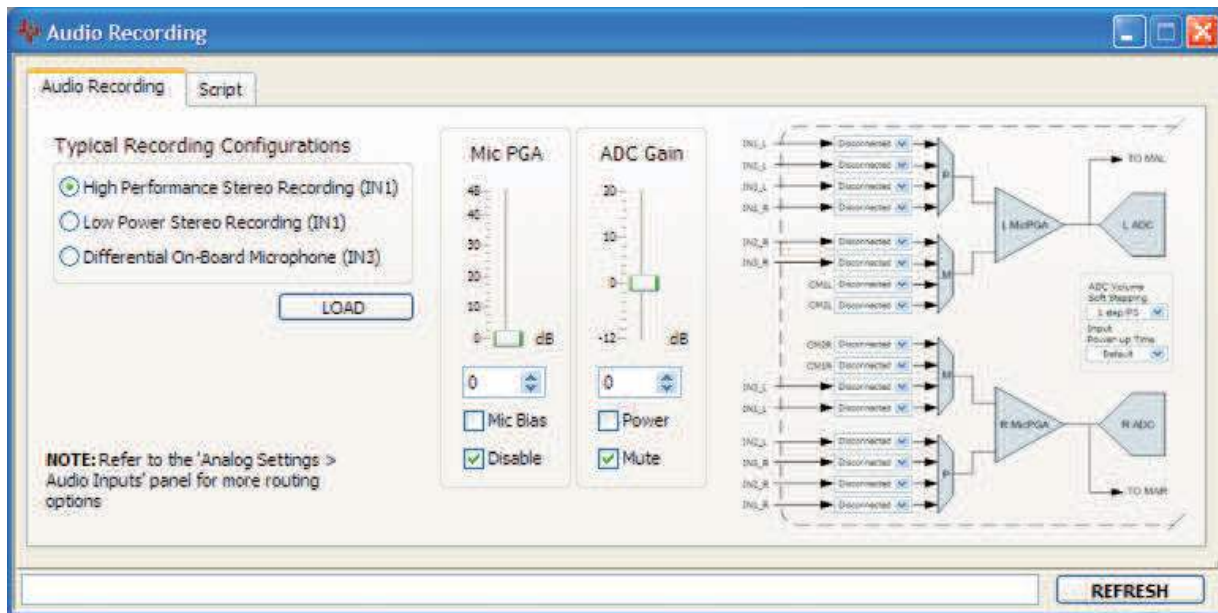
Audio Recording

Audio Recording | Script

Typical Recording Configurations

High Performance Stereo Recording (IN1)

Low Power Stereo Recording (IN1)

Differential On-Board Microphone (IN3)

LOAD

NOTE: Refer to the 'Analog Settings > Audio Inputs' panel for more routing options

Mic PGA

48
40
30
20
10
0
dB

0

Mic Bias

Disable

ADC Gain

20
10
0
-12
dB

0

Power

Mute

IN1_L Disconnected
IN2_L Disconnected
IN3_L Disconnected
IN1_R Disconnected
IN2_R Disconnected
IN3_R Disconnected
CM1L Disconnected
CM2L Disconnected

P
M

L MicPGA

L ADC

TO MAL

ADC Volume Soft Stepping
1 step/FS

Input Power-up Time
Default

CM1R Disconnected
CM2R Disconnected
IN2_L Disconnected
IN3_L Disconnected
IN1_L Disconnected
IN1_R Disconnected
IN2_R Disconnected
IN3_R Disconnected

M
P

R MicPGA

R ADC

TO MAR

REFRESH